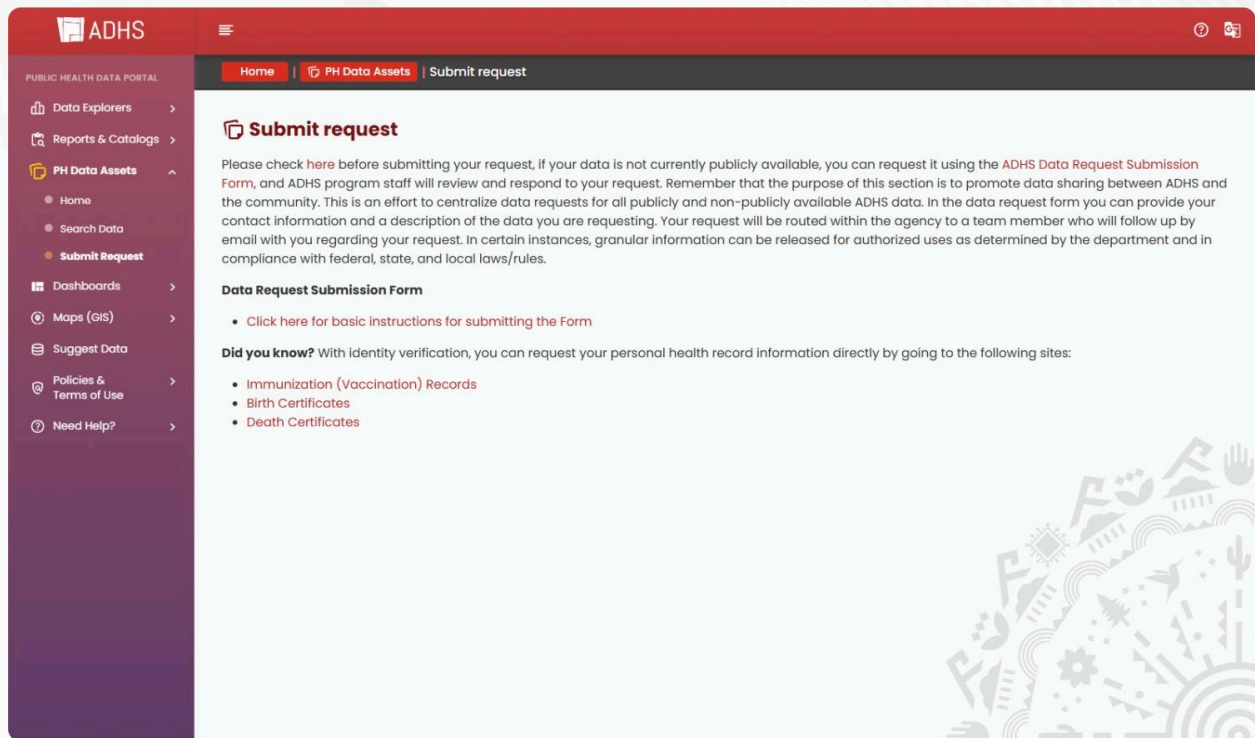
ADHS

PUBLIC HEALTH DATA PORTAL

Data Explorers
Reports & Catalogs
PH Data Assets
Home
Search Data
Submit Request
Dashboards
Maps (GIS)
Suggest Data
Policies & Terms of Use
Need Help?

Home | PH Data Assets | Submit request

Submit request

Please check here before submitting your request, if your data is not currently publicly available, you can request it using the ADHS Data Request Submission Form, and ADHS program staff will review and respond to your request. Remember that the purpose of this section is to promote data sharing between ADHS and the community. This is an effort to centralize data requests for all publicly and non-publicly available ADHS data. In the data request form you can provide your contact information and a description of the data you are requesting. Your request will be routed within the agency to a team member who will follow up by email with you regarding your request. In certain instances, granular information can be released for authorized uses as determined by the department and in compliance with federal, state, and local laws/rules.

Data Request Submission Form

• Click here for basic instructions for submitting the Form

Did you know? With identity verification, you can request your personal health record information directly by going to the following sites:

• Immunization (Vaccination) Records
• Birth Certificates
• Death Certificates